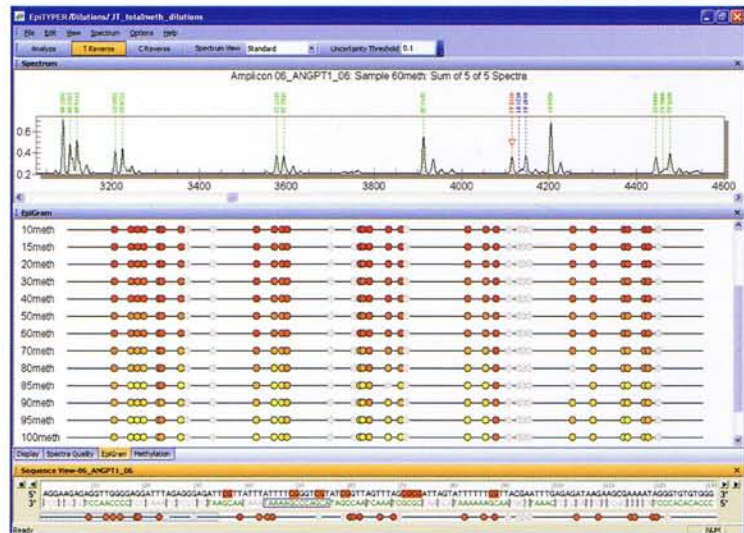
EpiTYPER/Dilutions/JT_totalmeth_dilutions

File Edit View Spectrum Options Help

Analyze T Reverse C Reverse Spectrum View Standard Uncertainty Threshold 0.1

Spectrum

Amplicon 06_ANGPT1_06: Sample 60meth: Sum of 5 of 5 Spectra

0.6
0.4
0.2

3200 3400 3600 3800 4000 4200 4400 4600

EpiGram

10meth
15meth
20meth
30meth
40meth
50meth
60meth
70meth
80meth
85meth
90meth
95meth
100meth

Display Spectra Quality EpiGram Methylation

Sequence View-06_ANGPT1_06

5'
3'
AGGAAGACAGGTTGGGGAGGATTTAGAGGGAGATTCGTTATTTATTTTCGGGTCGTATCGTTAGTTTAGCGCGATTAGTATTTTTTCGTTACGAATTTGAGAGATAAGAAGCGAAAATAGGGTGTGTGGG
3'
5'

Ready NUM